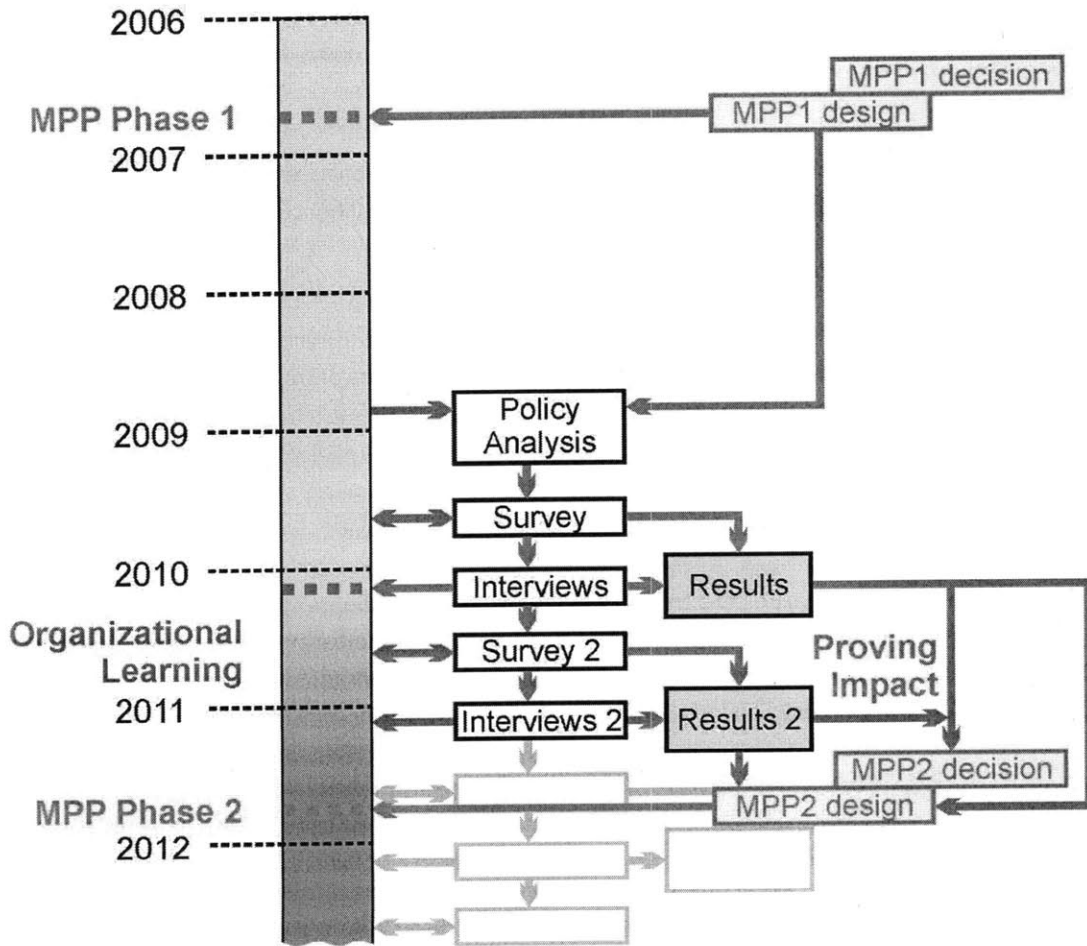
2006
MPP Phase 1
2007
2008
2009
2010
Organizational Learning
2011
MPP Phase 2
2012

MPP1 decision
MPP1 design

Policy Analysis
Survey
Interviews
Survey 2
Interviews 2

Results
Results 2

Proving Impact

MPP2 decision
MPP2 design